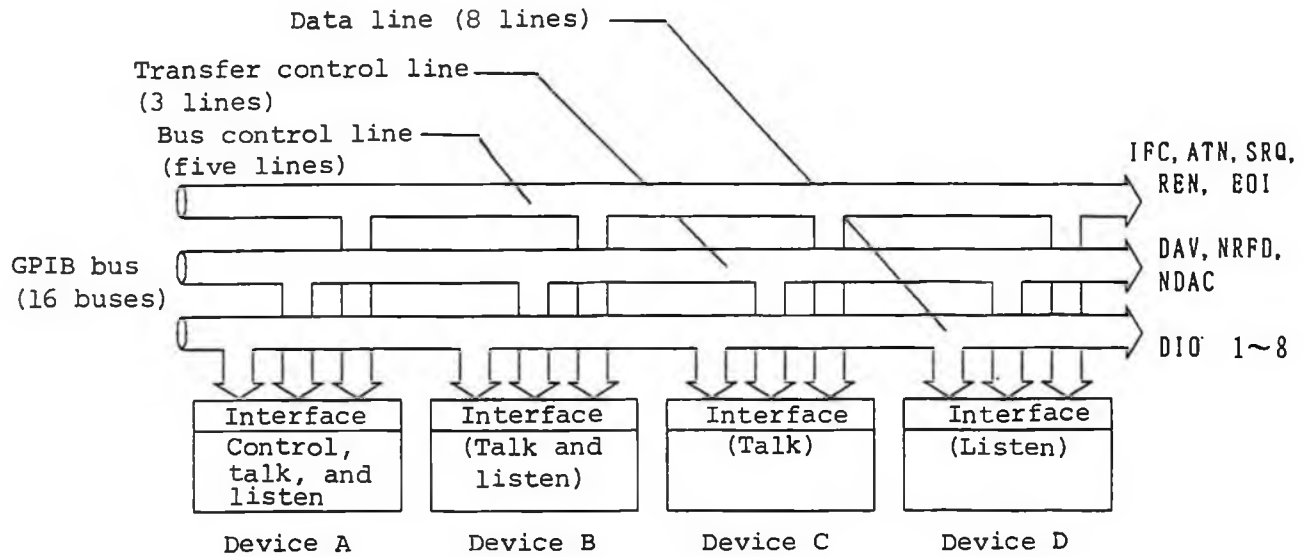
Data line (8 lines)

Transfer control line (3 lines)

Bus control line (five lines)

IFC, ATN, SRQ, REN, EOI

GPIB bus (16 buses)

DAV, NRFD, NDAC

DIO 1~8

Interface
Control, talk, and listen

Interface
(Talk and listen)

Interface
(Talk)

Interface
(Listen)

Device A

Device B

Device C

Device D